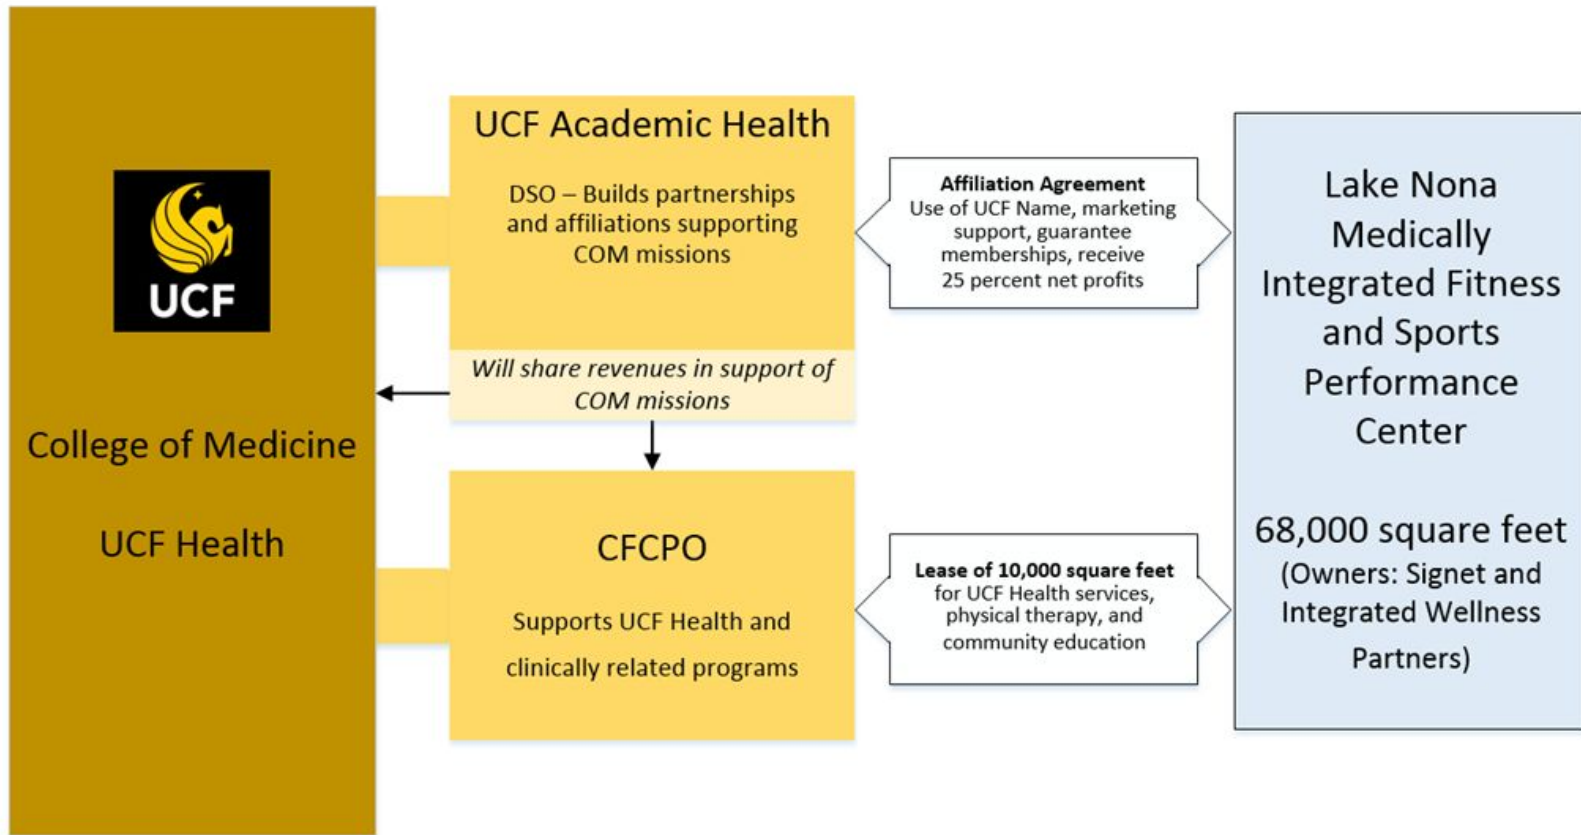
UCF

College of Medicine

UCF Health

UCF Academic Health

DSO – Builds partnerships and affiliations supporting COM missions

*Will share revenues in support of COM missions*

CFCPO

Supports UCF Health and clinically related programs

**Affiliation Agreement**
Use of UCF Name, marketing support, guarantee memberships, receive 25 percent net profits

**Lease of 10,000 square feet**
for UCF Health services, physical therapy, and community education

Lake Nona Medically Integrated Fitness and Sports Performance Center

68,000 square feet
(Owners: Signet and Integrated Wellness Partners)